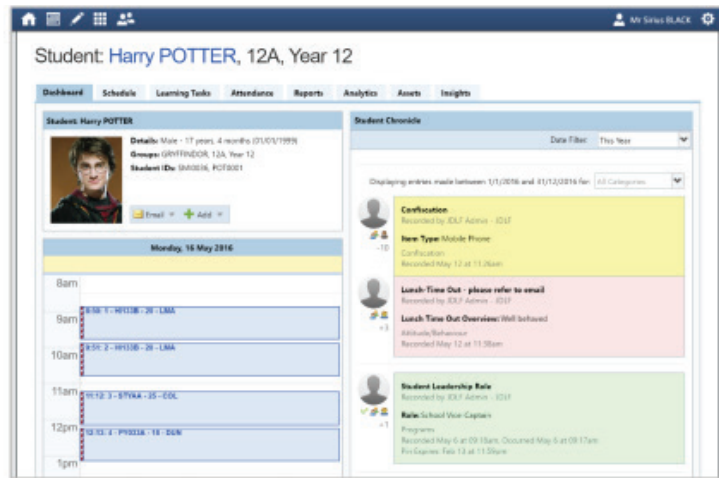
Mr Sirius BLACK

Student: Harry POTTER, 12A, Year 12

Dashboard | Schedule | Learning Tasks | Attendance | Reports | Analytics | Assets | Insights

Student: Harry POTTER

Details: Male - 17 years, 4 months (01/01/1999)
Groups: GRYFFINDOR, 12A, Year 12
Student IDs: SM0036, POT0001

Email ▾ Add ▾

Monday, 16 May 2016

8am
9am 8:50: 1 - HI12B - 20 - LMA
10am 9:51: 2 - HI12B - 20 - LMA
11am 11:12: 3 - STYAA - 25 - COL
12pm 12:13: 4 - PY033A - 18 - DUN
1pm

Student Chronicle

Date Filter: This Year

Displaying entries made between 1/1/2016 and 31/12/2016 for: All Categories

Confiscation
Recorded by JDLF Admin - JDLF
Item Type: Mobile Phone
Confiscation
Recorded May 12 at 11:36am
-10

Lunch Time Out - please refer to email
Recorded by JDLF Admin - JDLF
Lunch Time Out Overview: Well behaved
Attitude/Behaviour
Recorded May 12 at 11:38am
+3

Student Leadership Role
Recorded by JDLF Admin - JDLF
Role: School Vice-Captain
Programs
Recorded May 6 at 09:18am, Occurred May 6 at 09:17am
Pin Expires: Feb 12 at 11:59pm
+1